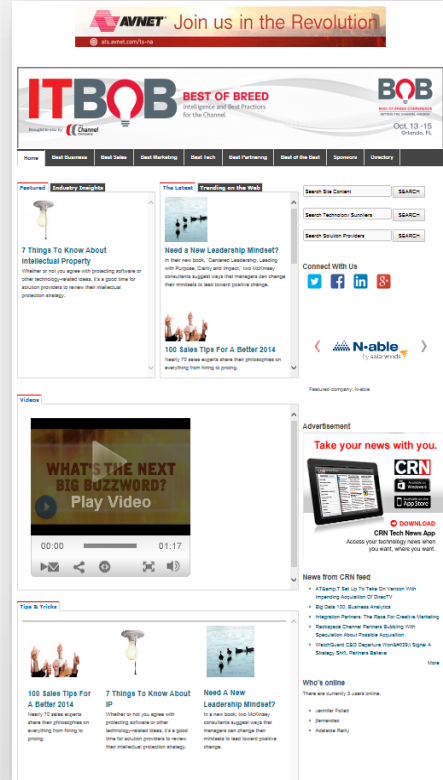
AVNET Join us in the Revolution
ats.avnet.com/ts-na

ITBOB BEST OF BREED
Intelligence and Best Practices for the Channel

Brought to you by Channel

BOB
Oct. 13 -15
Orlando, FL

Home | Best Business | Best Sales | Best Marketing | Best Tech | Best Partnering | Best of the Best | Sponsors | Directory

Featured | Industry Insights

7 Things To Know About Intellectual Property
Whether or not you agree with protecting software or other technology-related ideas, it's a good time for solution providers to review their intellectual protection strategy.

The Latest | Trending on the Web

Need a New Leadership Mindset?
In their new book, "Centered Leadership: Leading with Purpose, Clarity and Impact," two McKinsey consultants suggest ways that managers can change their mindsets to lead toward positive change.

100 Sales Tips For A Better 2014
Nearly 70 sales experts share their philosophies on everything from hiring to pricing.

Search Site Content | SEARCH
Search Technology Suppliers | SEARCH
Search Solution Providers | SEARCH

Connect With Us

N-able by solarwinds

Featured company: N-able

Videos

WHAT'S THE NEXT BIG BUZZWORD?
Play Video
00:00 01:17

Advertisement

Take your news with you.
CRN
DOWNLOAD
CRN Tech News App
Access your technology news when you want, where you want.

News from CRN feed
AT&amp;T Set Up To Take On Verizon With Impending Acquisition Of DirecTV
Big Data 100: Business Analytics
Integration Partners: The Race For Creative Marketing
Rackspace Channel Partners Bubbling With Speculation About Possible Acquisition
WatchGuard CEO Departure Won&#039;t Signal A Strategy Shift, Partners Believe
More

Tips & Tricks

100 Sales Tips For A Better 2014
Nearly 70 sales experts share their philosophies on everything from hiring to pricing.

7 Things To Know About IP
Whether or not you agree with protecting software or other technology-related ideas, it's a good time for solution providers to review their intellectual protection strategy.

Need A New Leadership Mindset?
In a new book, two McKinsey consultants suggest ways that managers can change their mindsets to lead toward positive change.

Who's online
There are currently 3 users online.
Jennifer Follett
jfernandes
Adelaide Reilly